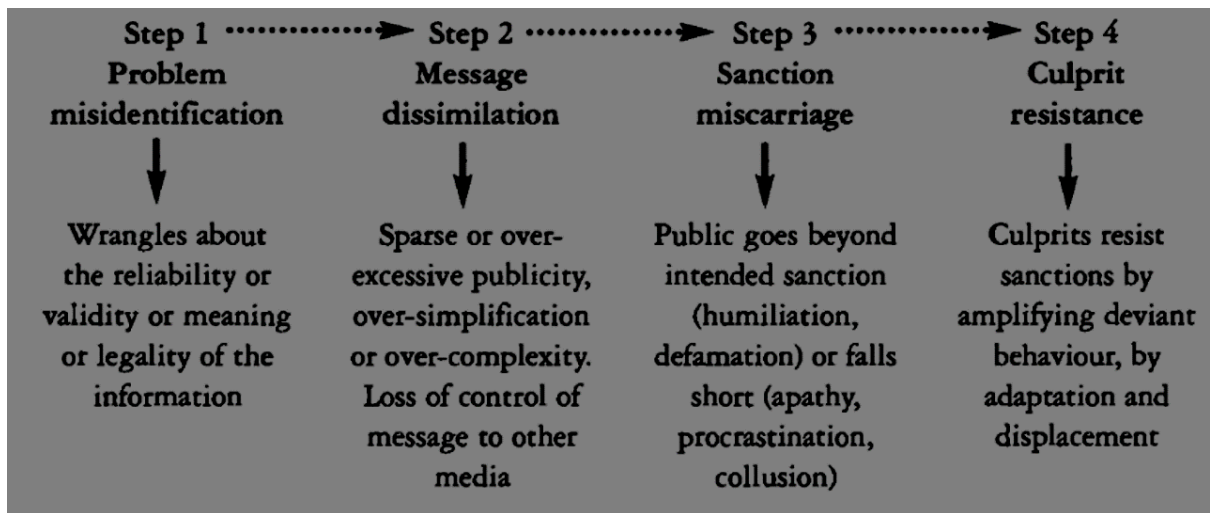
Step 1
Problem misidentification

Wrangles about the reliability or validity or meaning or legality of the information

Step 2
Message dissimilation

Sparse or over-excessive publicity, over-simplification or over-complexity. Loss of control of message to other media

Step 3
Sanction miscarriage

Public goes beyond intended sanction (humiliation, defamation) or falls short (apathy, procrastination, collusion)

Step 4
Culprit resistance

Culprits resist sanctions by amplifying deviant behaviour, by adaptation and displacement